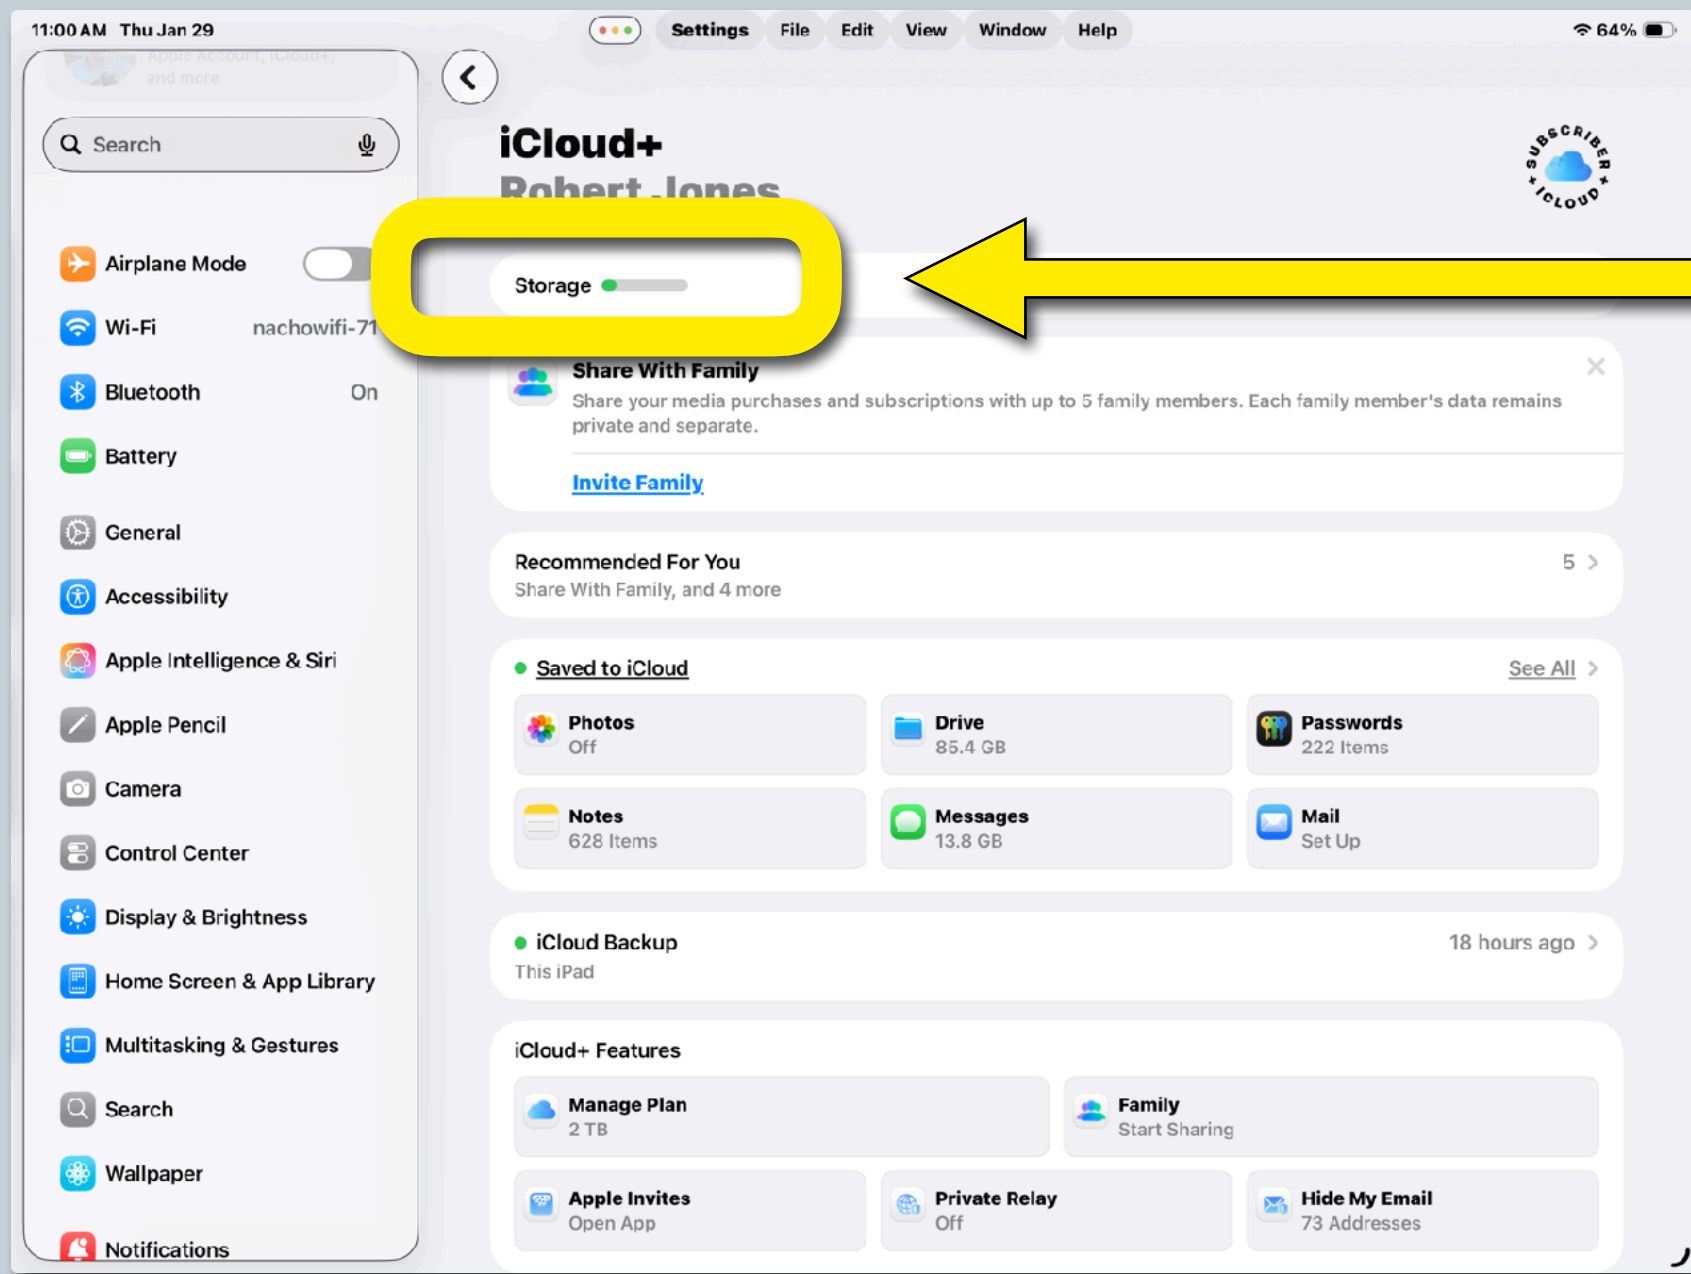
11:00 AM Thu Jan 29

Settings File Edit View Window Help

64%

Apple Account, iCloud+, and more

Search

Airplane Mode

Wi-Fi nachowifi-71

Bluetooth On

Battery

General

Accessibility

Apple Intelligence & Siri

Apple Pencil

Camera

Control Center

Display & Brightness

Home Screen & App Library

Multitasking & Gestures

Search

Wallpaper

Notifications

iCloud+

Robert Jones

SUBSCRIBER ★ iCLOUD ★

Storage

Share With Family

Share your media purchases and subscriptions with up to 5 family members. Each family member's data remains private and separate.

Invite Family

Recommended For You 5

Share With Family, and 4 more

Saved to iCloud See All

Photos
Off

Drive
85.4 GB

Passwords
222 Items

Notes
628 Items

Messages
13.8 GB

Mail
Set Up

iCloud Backup 18 hours ago

This iPad

iCloud+ Features

Manage Plan
2 TB

Family
Start Sharing

Apple Invites
Open App

Private Relay
Off

Hide My Email
73 Addresses